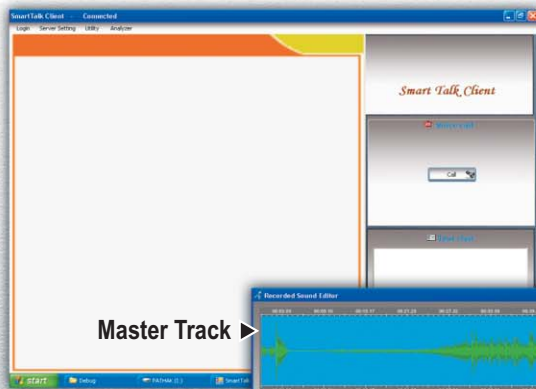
SmartTalk Client - Connected

Login Server Setting Utility Analyzer

Smart Talk Client

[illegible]

Call

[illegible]

Recorded Sound Editor

00:03:59 00:08:10 00:10:17 00:21:23 00:27:32 00:32:05 00:39

Master Track ▶

start Debug PATHAM (E:) SmartTalk